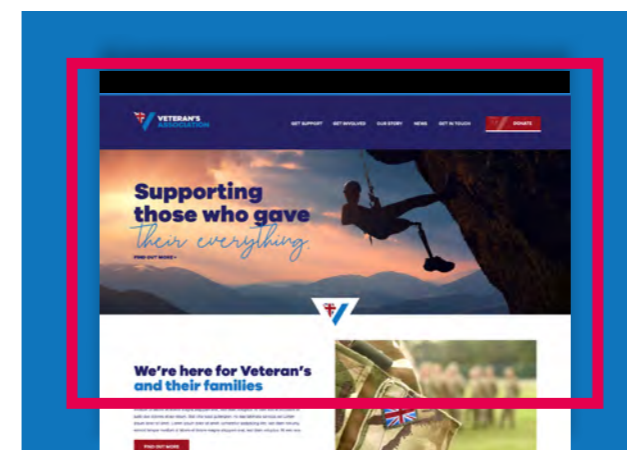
VETERAN'S ASSOCIATION

GET SUPPORT GET INVOLVED OUR STORY NEWS GET IN TOUCH DONATE

Supporting those who gave their everything

FIND OUT MORE

We're here for Veteran's and their families

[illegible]

FIND OUT MORE